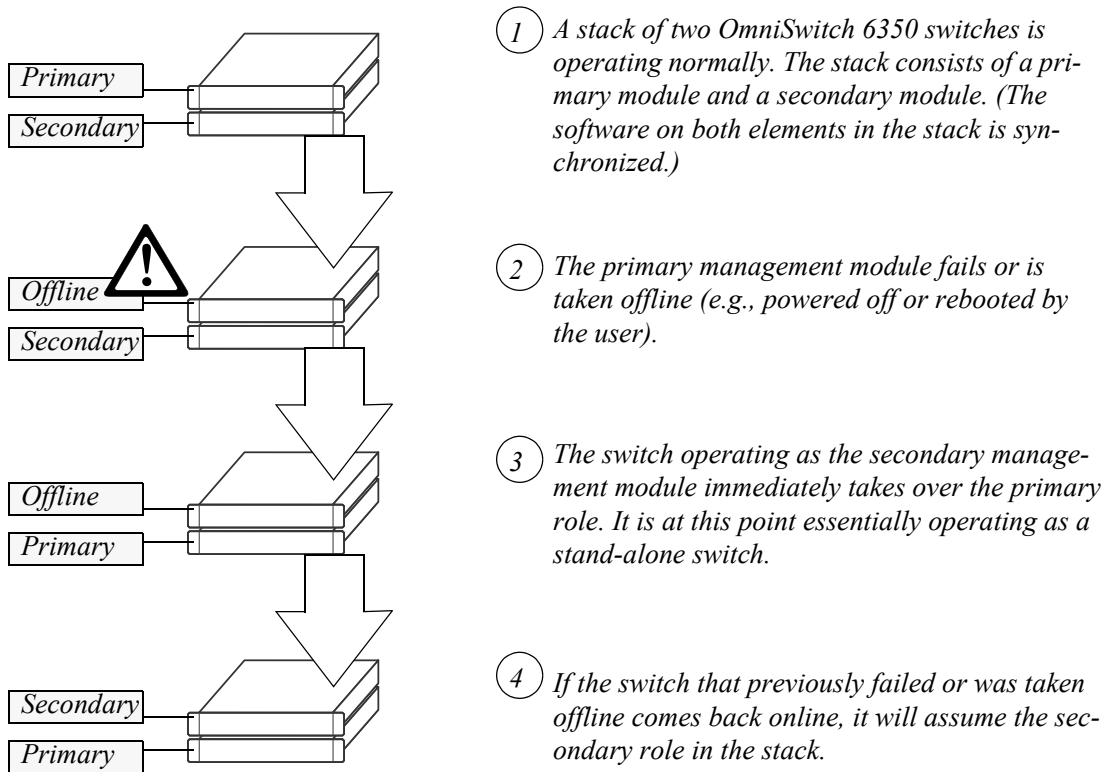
Primary
Secondary

Offline
Secondary

Offline
Primary

Secondary
Primary

1 A stack of two OmniSwitch 6350 switches is operating normally. The stack consists of a primary module and a secondary module. (The software on both elements in the stack is synchronized.)

2 The primary management module fails or is taken offline (e.g., powered off or rebooted by the user).

3 The switch operating as the secondary management module immediately takes over the primary role. It is at this point essentially operating as a stand-alone switch.

4 If the switch that previously failed or was taken offline comes back online, it will assume the secondary role in the stack.